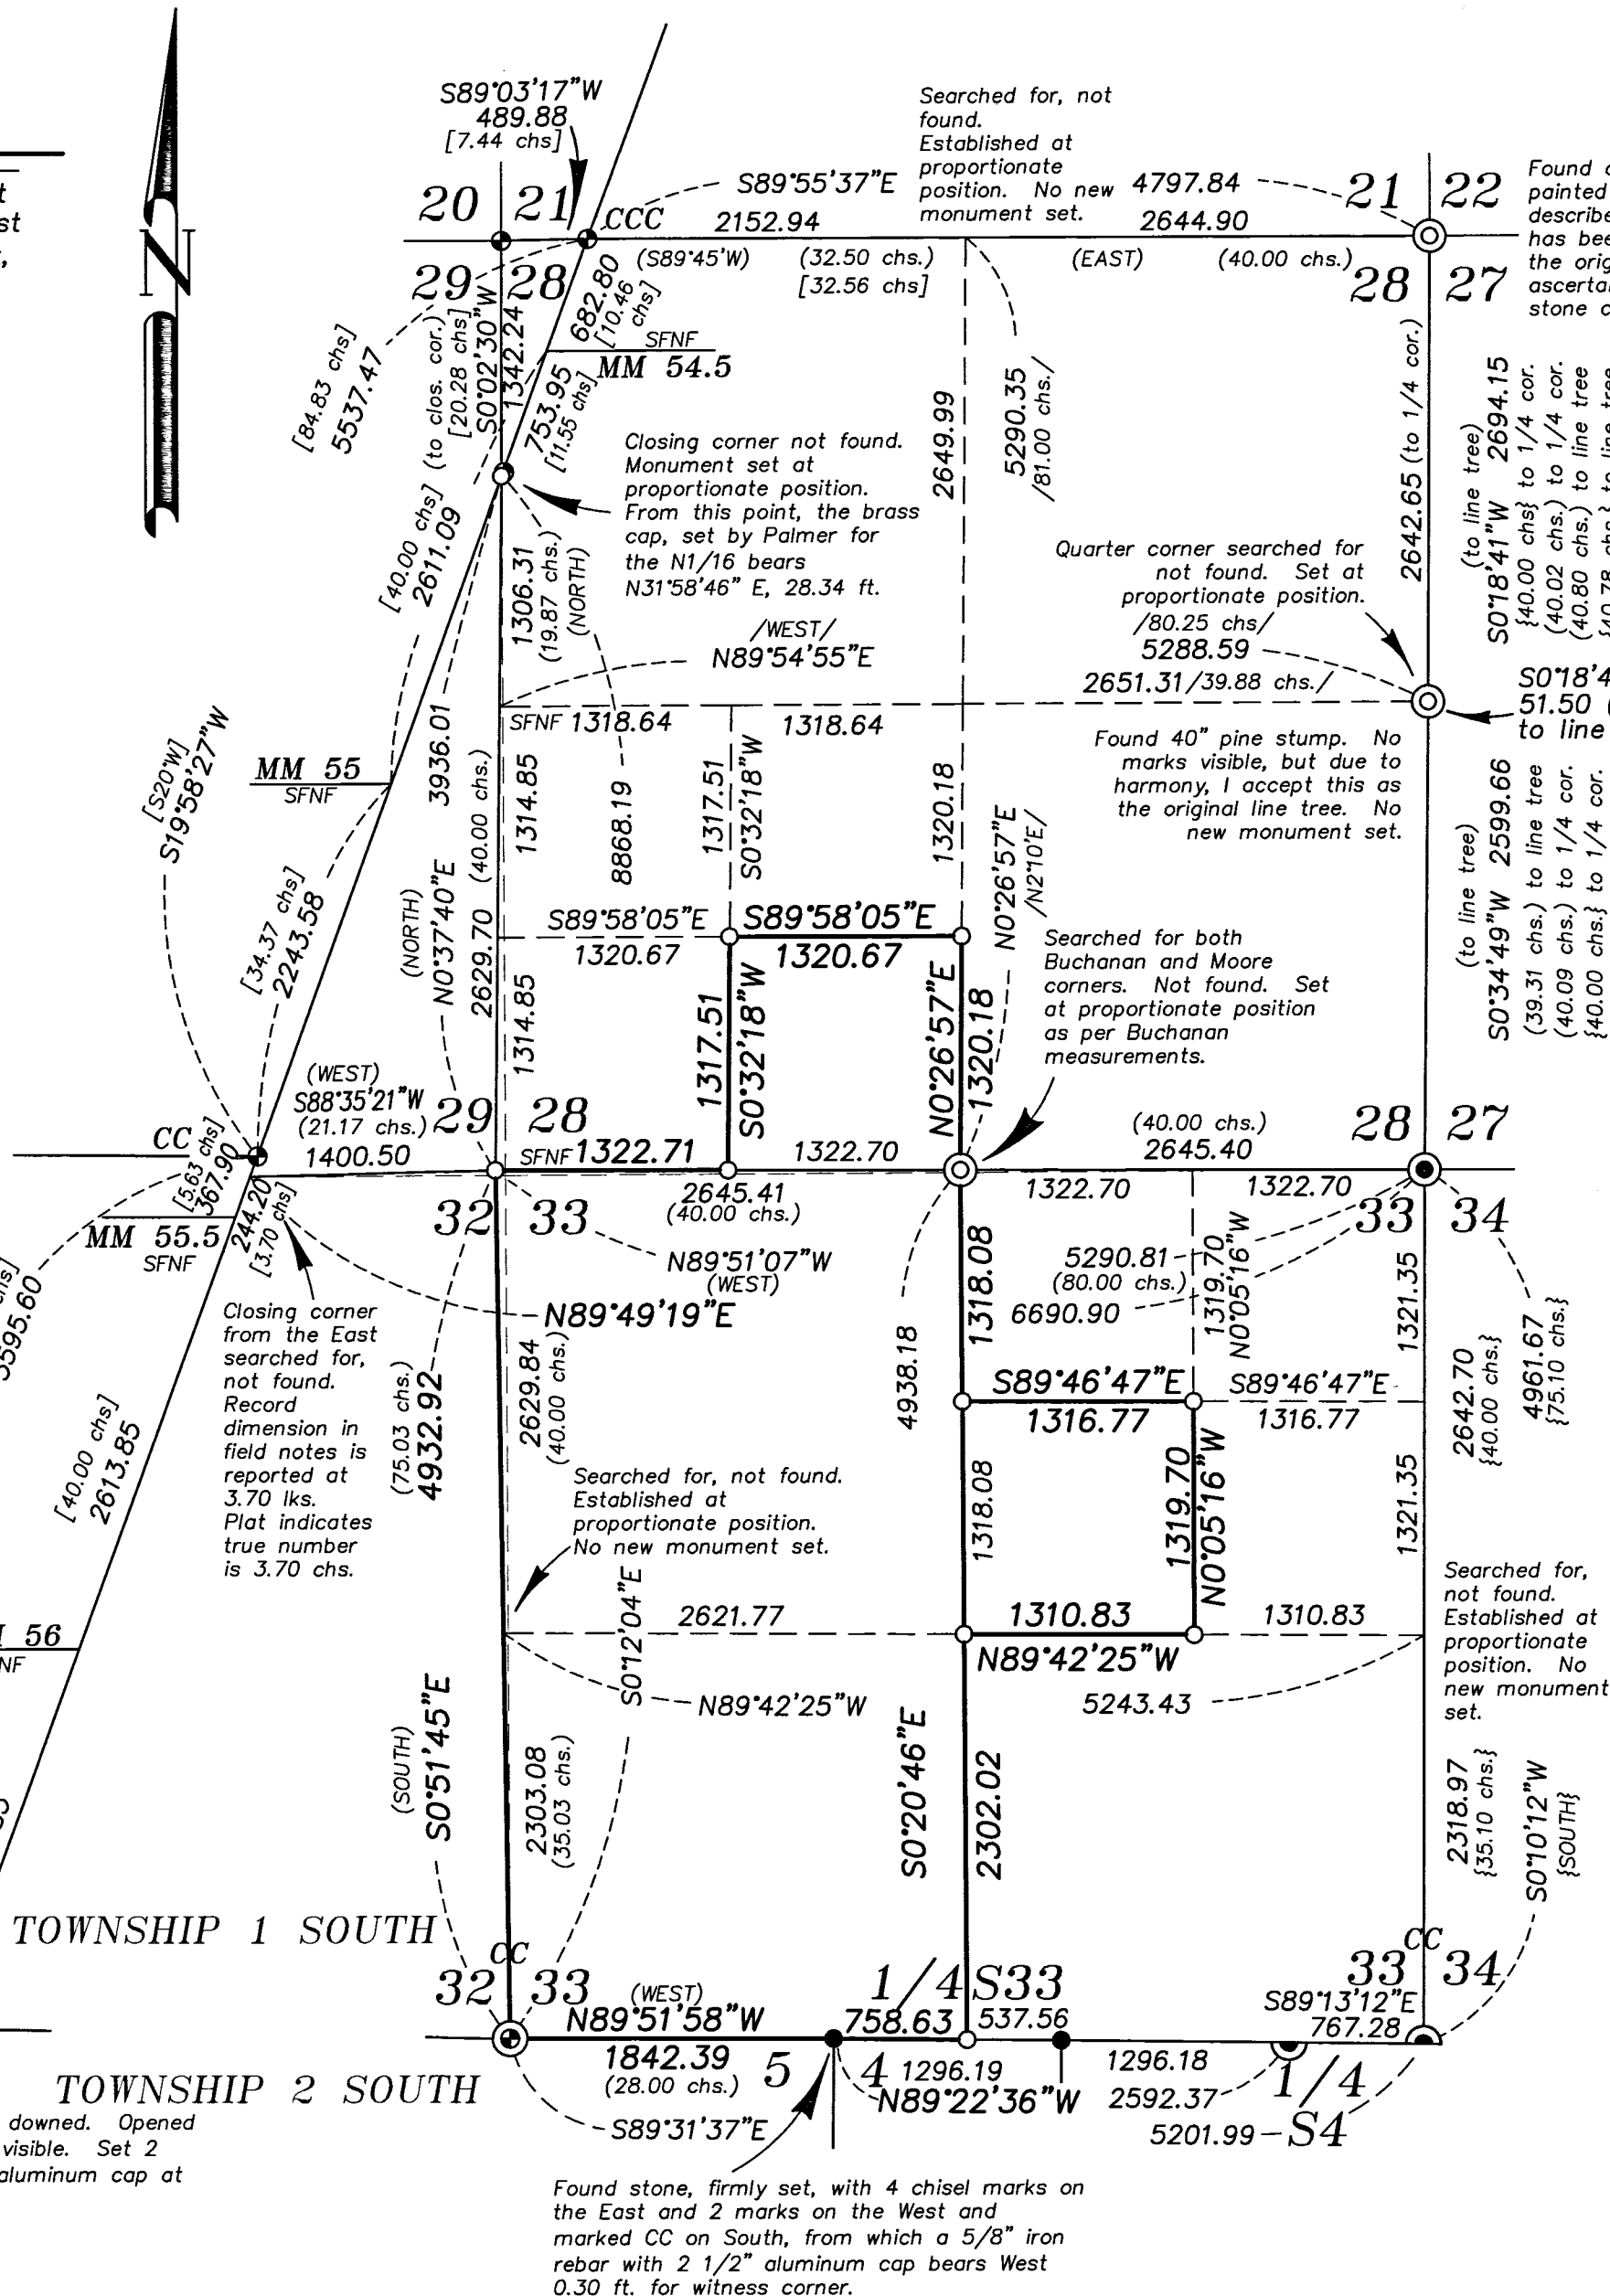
S89°03'17"W
489.88
[7.44 chs]

Searched for, not found. Established at proportionate position. No new monument set.

20 21 CCC S89°55'37"E 2152.94 4797.84 21 22 2644.90

Found c painted describe has bee the orig ascerta stone c

29 28 (S89°45'W) (32.50 chs.) [32.56 chs] (EAST) (40.00 chs.) 28 27

682.80 [10.46 chs]
SFNF
MM 54.5

[84.83 chs] 5537.47
(to clos. cor.) [20.28 chs] S0°02'30"W 1342.24
753.95 [11.55 chs]

Closing corner not found. Monument set at proportionate position. From this point, the brass cap, set by Palmer for the N1/16 bears N31°58'46" E, 28.34 ft.

2649.99
5290.35 /81.00 chs./
2642.65 (to 1/4 cor.)
(to line tree) S0°18'41"W 2694.15
{40.00 chs} to 1/4 cor.
(40.02 chs.) to 1/4 cor.
(40.80 chs.) to line tree
{40.78 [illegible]

Quarter corner searched for not found. Set at proportionate position.
/80.25 chs/
5288.59
2651.31/39.88 chs./

[40.00 chs] 2611.09
1306.31 (19.87 chs.) (NORTH)
/WEST/
N89°54'55"E

S0°18'4
51.50
to line

SFNF 1318.64 1318.64
Found 40" pine stump. No marks visible, but due to harmony, I accept this as the original line tree. No new monument set.

[S20°W] S19°58'27"W
MM 55
SFNF
3936.01 (40.00 chs.)
1314.85
8868.19
1317.51 S0°32'18"W
1320.18
N0°26'57"E /N2°10'E/
(to line tree) S0°34'49"W 2599.66
(39.31 chs.) to line tree
(40.09 chs.) to 1/4 cor.
{40.00 chs.} to 1/4 cor.

[34.37 chs] 2243.58
(NORTH) N0°37'40"E 2629.70
S89°58'05"E 1320.67
S89°58'05"E 1320.67

Searched for both Buchanan and Moore corners. Not found. Set at proportionate position as per Buchanan measurements.

1314.85
1317.51 S0°32'18"W
N0°26'57"E 1320.18

(WEST) S88°35'21"W (21.17 chs.) 1400.50
29 28
CC [5.63 chs] 367.90
SFNF 1322.71 1322.70
(40.00 chs.) 2645.40
28 27

MM 55.5 SFNF
244.20 [3.70 chs]
2645.41 (40.00 chs.)
32 33
N89°51'07"W (WEST)
1322.70 1322.70
33 34

5595.60

Closing corner from the East searched for, not found. Record dimension in field notes is reported at 3.70 lks. Plat indicates true number is 3.70 chs.

N89°49'19"E
(75.03 chs.) 4932.92
2629.84 (40.00 chs.)
4938.18
1318.08
5290.81 (80.00 chs.)
6690.90
1319.70 N0°05'16"W
1321.35
2642.70 {40.00 chs.}
4961.67 {75.10 chs.}

[40.00 chs] 2613.85
S89°46'47"E 1316.77
S89°46'47"E 1316.77

Searched for, not found. Established at proportionate position. No new monument set.

1318.08
1319.70 N0°05'16"W
1321.35

56
NF
S0°12'04"E
2621.77
1310.83 1310.83

Searched for, not found. Established at proportionate position. No new monument set.

N89°42'25"W
N89°42'25"W
5243.43

(SOUTH) S0°51'45"E
2303.08 (35.03 chs.)
S0°20'46"E
2302.02
2318.97 {35.10 chs.}
S0°10'12"W {SOUTH}

TOWNSHIP 1 SOUTH
CC
32 33 (WEST) N89°51'58"W 1/4 S33 33 34
758.63 537.56
CC
S89°13'12"E 767.28

TOWNSHIP 2 SOUTH
1842.39 (28.00 chs.) 5 4 1296.19 N89°22'36"W 1296.18 2592.37 1/4
S89°31'37"E
5201.99 – S4

downed. Opened visible. Set 2 aluminum cap at

Found stone, firmly set, with 4 chisel marks on the East and 2 marks on the West and marked CC on South, from which a 5/8" iron rebar with 2 1/2" aluminum cap bears West 0.30 ft. for witness corner.